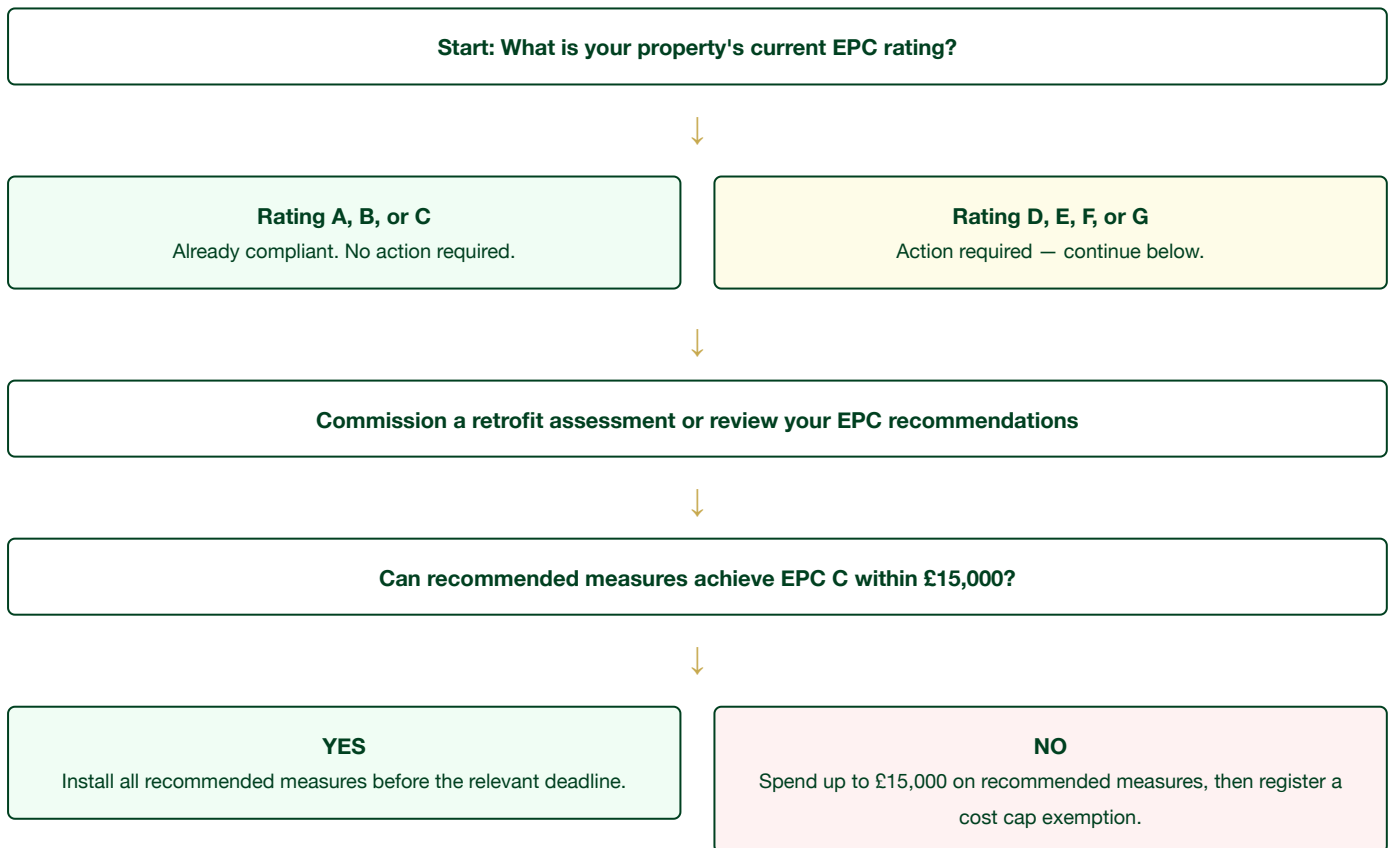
Start: What is your property's current EPC rating?

↓

Rating A, B, or C
Already compliant. No action required.

Rating D, E, F, or G
Action required — continue below.

↓

Commission a retrofit assessment or review your EPC recommendations

↓

Can recommended measures achieve EPC C within £15,000?

↓

YES
Install all recommended measures before the relevant deadline.

NO
Spend up to £15,000 on recommended measures, then register a cost cap exemption.